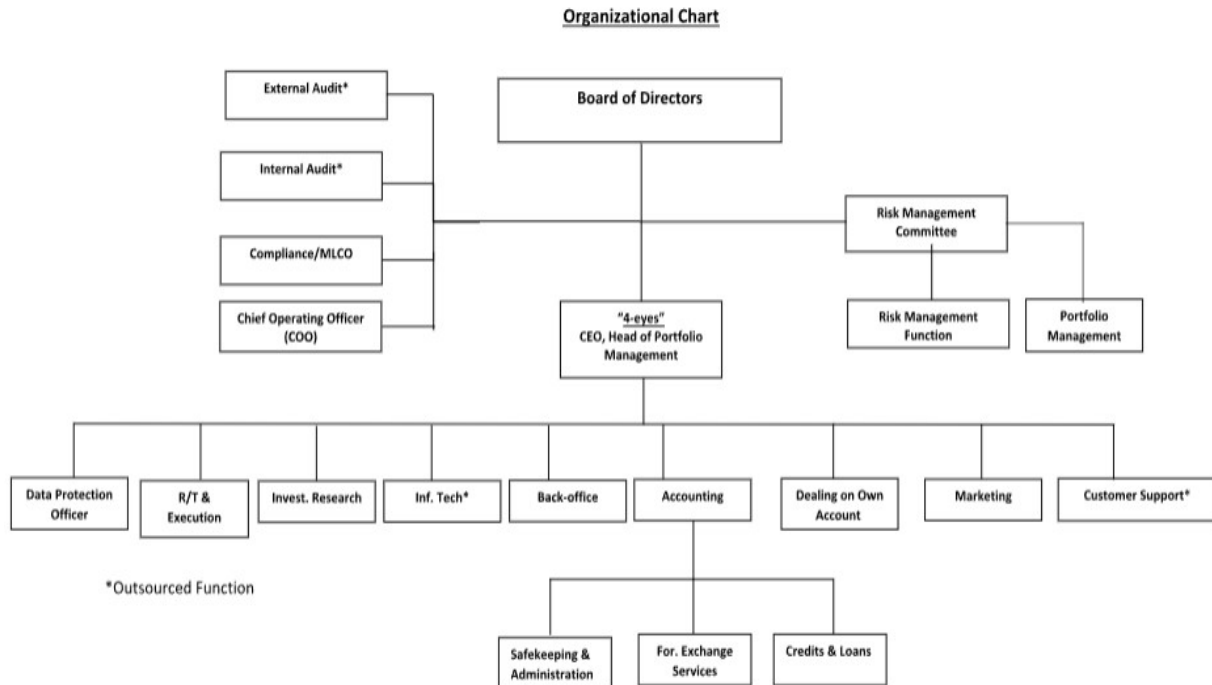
Organizational Chart

External Audit*

Internal Audit*

Compliance/MLCO

Chief Operating Officer (COO)

Board of Directors

Risk Management Committee

Risk Management Function

Portfolio Management

"4-eyes"
CEO, Head of Portfolio Management

Data Protection Officer

R/T & Execution

Invest. Research

Inf. Tech*

Back-office

Accounting

Dealing on Own Account

Marketing

Customer Support*

*Outsourced Function

Safekeeping & Administration

For. Exchange Services

Credits & Loans